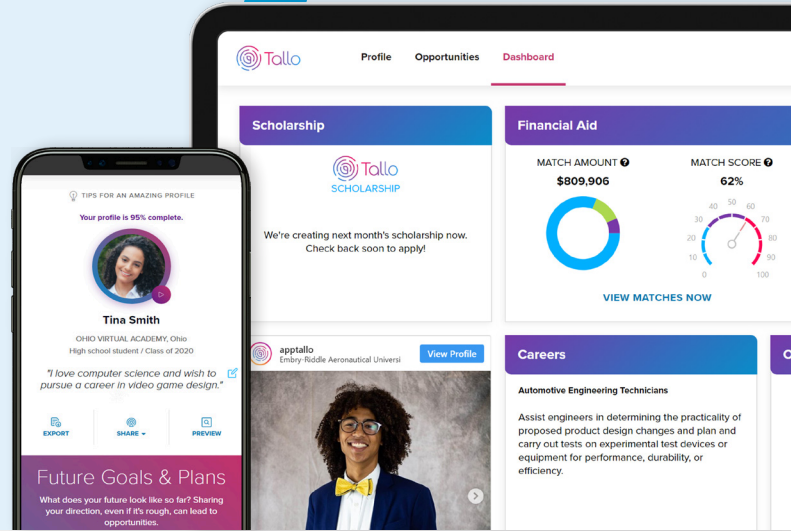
Tallo

Profile

Opportunities

Dashboard

Scholarship

Tallo
SCHOLARSHIP

We're creating next month's scholarship now. Check back soon to apply!

Financial Aid

MATCH AMOUNT

$809,906

MATCH SCORE

62%

0 10 20 30 40 50 60 70 80 90 100

VIEW MATCHES NOW

apptallo
Embry-Riddle Aeronautical Universi

View Profile

Careers

Automotive Engineering Technicians

Assist engineers in determining the practicality of proposed product design changes and plan and carry out tests on experimental test devices or equipment for performance, durability, or efficiency.

TIPS FOR AN AMAZING PROFILE

Your profile is 95% complete.

Tina Smith

OHIO VIRTUAL ACADEMY, Ohio
High school student / Class of 2020

"I love computer science and wish to pursue a career in video game design."

EXPORT

SHARE

PREVIEW

Future Goals & Plans

What does your future look like so far? Sharing your direction, even if it's rough, can lead to opportunities.